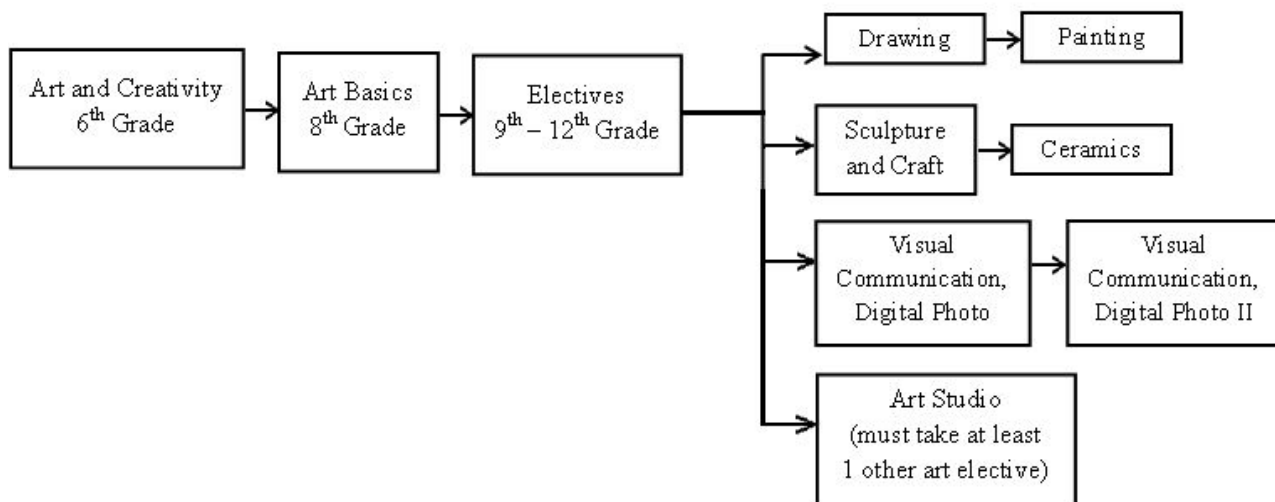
Art and Creativity
$6^{th}$ Grade

Art Basics
$8^{th}$ Grade

Electives
$9^{th} - 12^{th}$ Grade

Drawing

Painting

Sculpture and Craft

Ceramics

Visual Communication, Digital Photo

Visual Communication, Digital Photo II

Art Studio
(must take at least 1 other art elective)